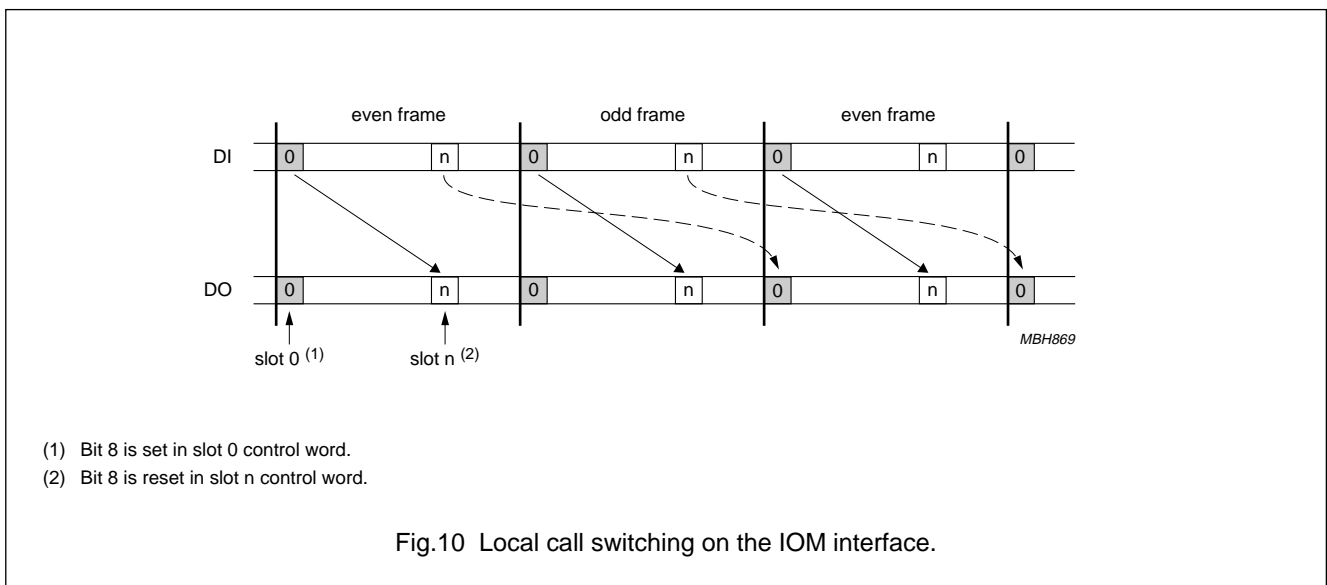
even frame
odd frame
even frame

DI
0
n
0
n
0
n
0

DO
0
n
0
n
0
n
0

slot 0 $^{(1)}$
slot n $^{(2)}$

MBH869

(1) Bit 8 is set in slot 0 control word.

(2) Bit 8 is reset in slot n control word.

Fig.10 Local call switching on the IOM interface.